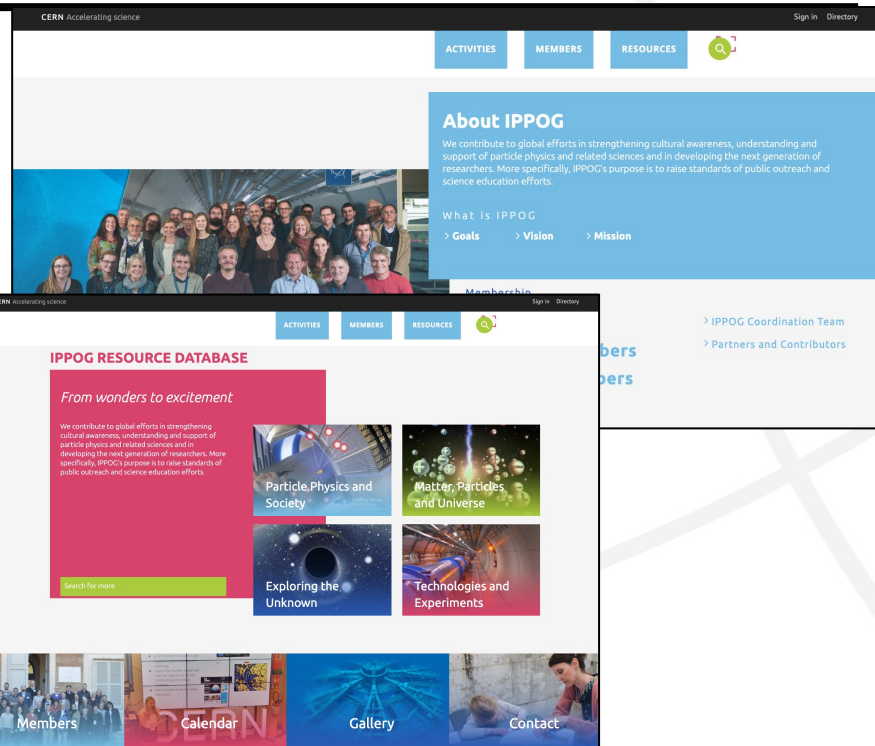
CERN Accelerating science

Sign in Directory

ACTIVITIES MEMBERS RESOURCES

About IPPOG

We contribute to global efforts in strengthening cultural awareness, understanding and support of particle physics and related sciences and in developing the next generation of researchers. More specifically, IPPOG's purpose is to raise standards of public outreach and science education efforts.

What is IPPOG

> Goals > Vision > Mission

Membership

> IPPOG Coordination Team

> Partners and Contributors

bers

bers

CERN Accelerating science

Sign in Directory

ACTIVITIES MEMBERS RESOURCES

IPPOG RESOURCE DATABASE

From wonders to excitement

We contribute to global efforts in strengthening cultural awareness, understanding and support of particle physics and related sciences and in developing the next generation of researchers. More specifically, IPPOG's purpose is to raise standards of public outreach and science education efforts.

Search for more

Particle Physics and Society

Matter, Particles and Universe

Exploring the Unknown

Technologies and Experiments

Members

Calendar

Gallery

Contact